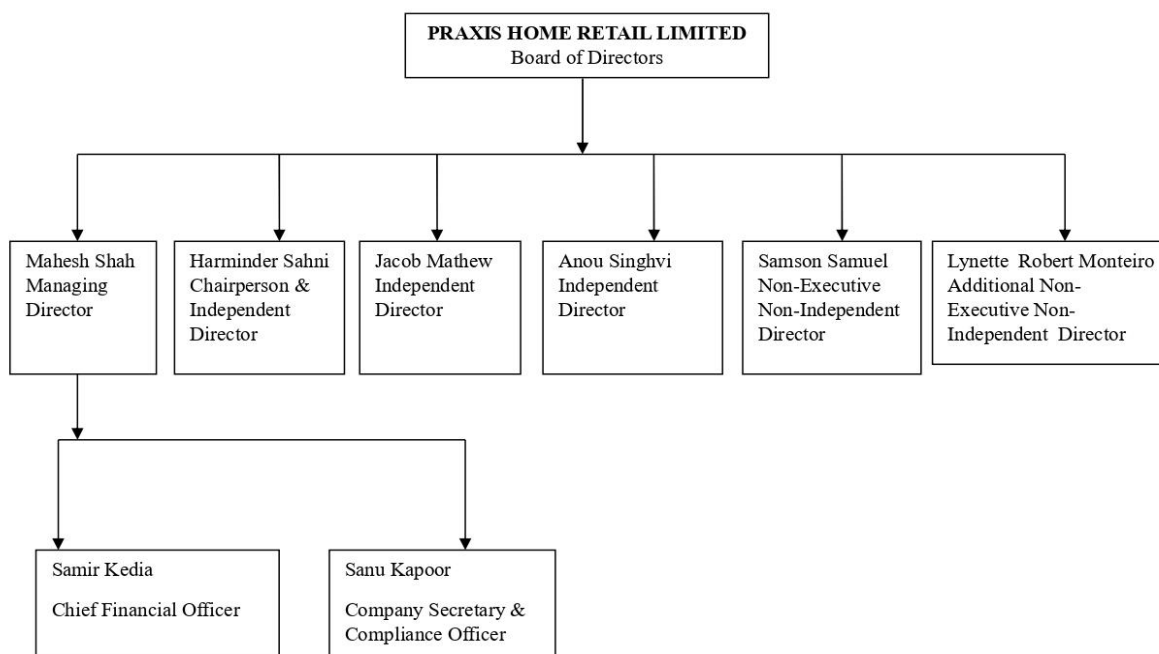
PRAXIS HOME RETAIL LIMITED
Board of Directors

Mahesh Shah
Managing Director

Harminder Sahni
Chairperson & Independent Director

Jacob Mathew
Independent Director

Anou Singhvi
Independent Director

Samson Samuel
Non-Executive Non-Independent Director

Lynette Robert Monteiro
Additional Non-Executive Non-Independent Director

Samir Kedia

Chief Financial Officer

Sanu Kapoor

Company Secretary & Compliance Officer